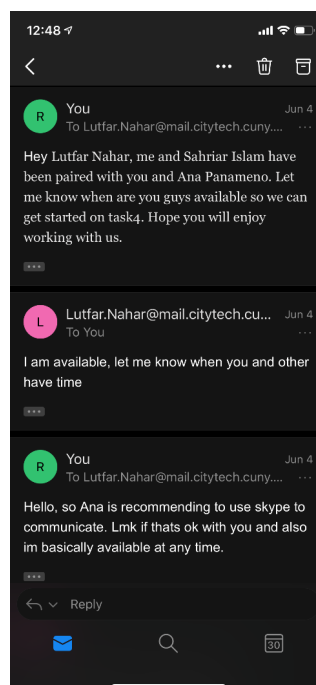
12:48

R You
To Lutfar.Nahar@mail.citytech.cuny....
Jun 4

Hey Lutfar Nahar, me and Sahriar Islam have been paired with you and Ana Panameno. Let me know when are you guys available so we can get started on task4. Hope you will enjoy working with us.

L Lutfar.Nahar@mail.citytech.cu...
To You
Jun 4

I am available, let me know when you and other have time

R You
To Lutfar.Nahar@mail.citytech.cuny....
Jun 4

Hello, so Ana is recommending to use skype to communicate. Lmk if thats ok with you and also im basically available at any time.

Reply

30